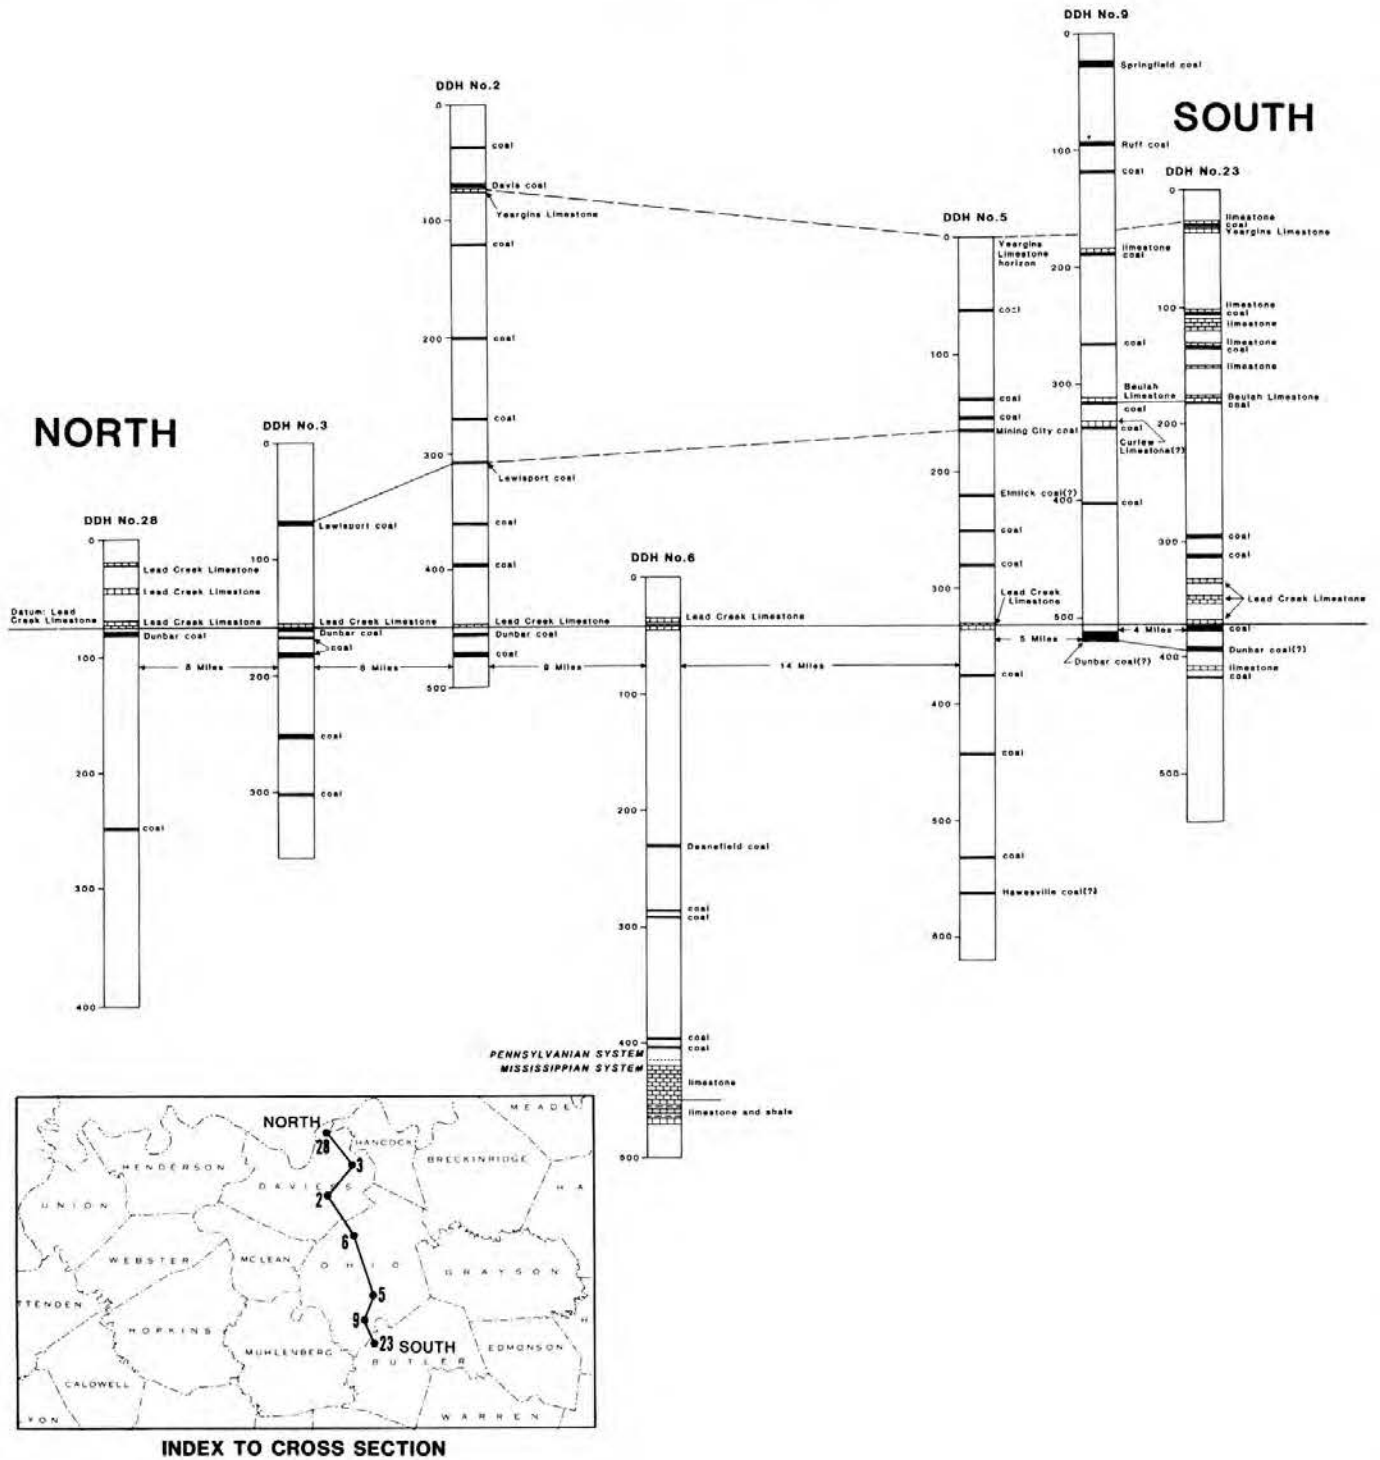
NORTH

SOUTH

DDH No.28
0
Lead Creek Limestone
Lead Creek Limestone
Datum: Lead Creek Limestone
Lead Creek Limestone
Dunbar coal
100
200
coal
300
400

8 Miles

DDH No.3
0
Lewisport coal
100
Lead Creek Limestone
Dunbar coal
coal
200
coal
300
coal

8 Miles

DDH No.2
0
coal
Davis coal
Yeargins Limestone
100
coal
200
coal
coal
300
Lewisport coal
coal
400
coal
Lead Creek Limestone
Dunbar coal
coal
500

8 Miles

DDH No.6
0
Lead Creek Limestone
100
200
Deanefield coal
coal
coal
300
400
coal
coal
PENNSYLVANIAN SYSTEM
MISSISSIPPIAN SYSTEM
limestone
limestone and shale
500

14 Miles

DDH No.5
0
Yeargins Limestone horizon
coal
100
coal
coal
Mining City coal
200
Elmlick coal(?)
coal
coal
300
Lead Creek Limestone
5 Miles
coal
400
coal
500
coal
Hawesville coal(?)
600

DDH No.9
0
Springfield coal
100
Ruff coal
coal
limestone
coal
200
coal
300
Beulah Limestone
coal
coal
Curlew Limestone(?)
400
coal
500
Dunbar coal(?)

4 Miles

DDH No.23
0
limestone
coal
Yeargins Limestone
100
limestone
coal
limestone
limestone
coal
limestone
200
Beulah Limestone
coal
300
coal
coal
Lead Creek Limestone
coal
400
Dunbar coal(?)
limestone
coal
500

NORTH
28
3
2
6
5
9
23
SOUTH
MEADE
HANCOCK
BRECKINRIDGE
HENDERSON
DAVIESS
UNION
H A
WEBSTER
McLEAN
OHIO
GRAYSON
TTENDEN
HOPKINS
MUHLENBERG
BUTLER
EDMONSON
CALDWELL
WARREN
YON

INDEX TO CROSS SECTION